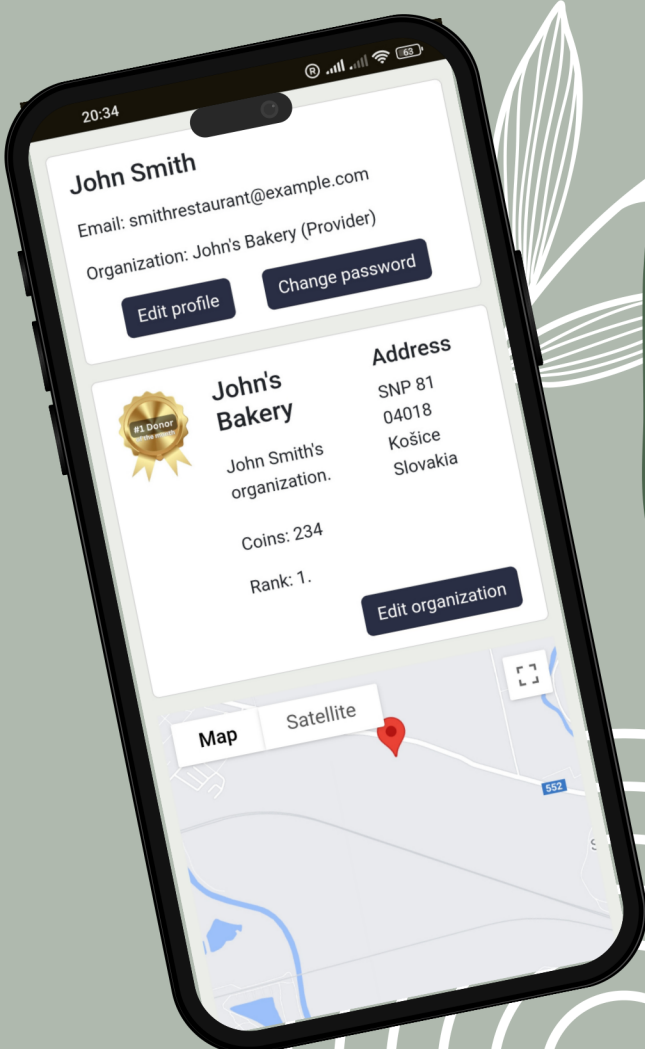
20:34

63

John Smith

Email: smithrestaurant@example.com

Organization: John's Bakery (Provider)

Edit profile

Change password

#1 Donor
of the month

John's Bakery

John Smith's organization.

Coins: 234

Rank: 1.

Address

SNP 81
04018
Košice
Slovakia

Edit organization

Map

Satellite

552